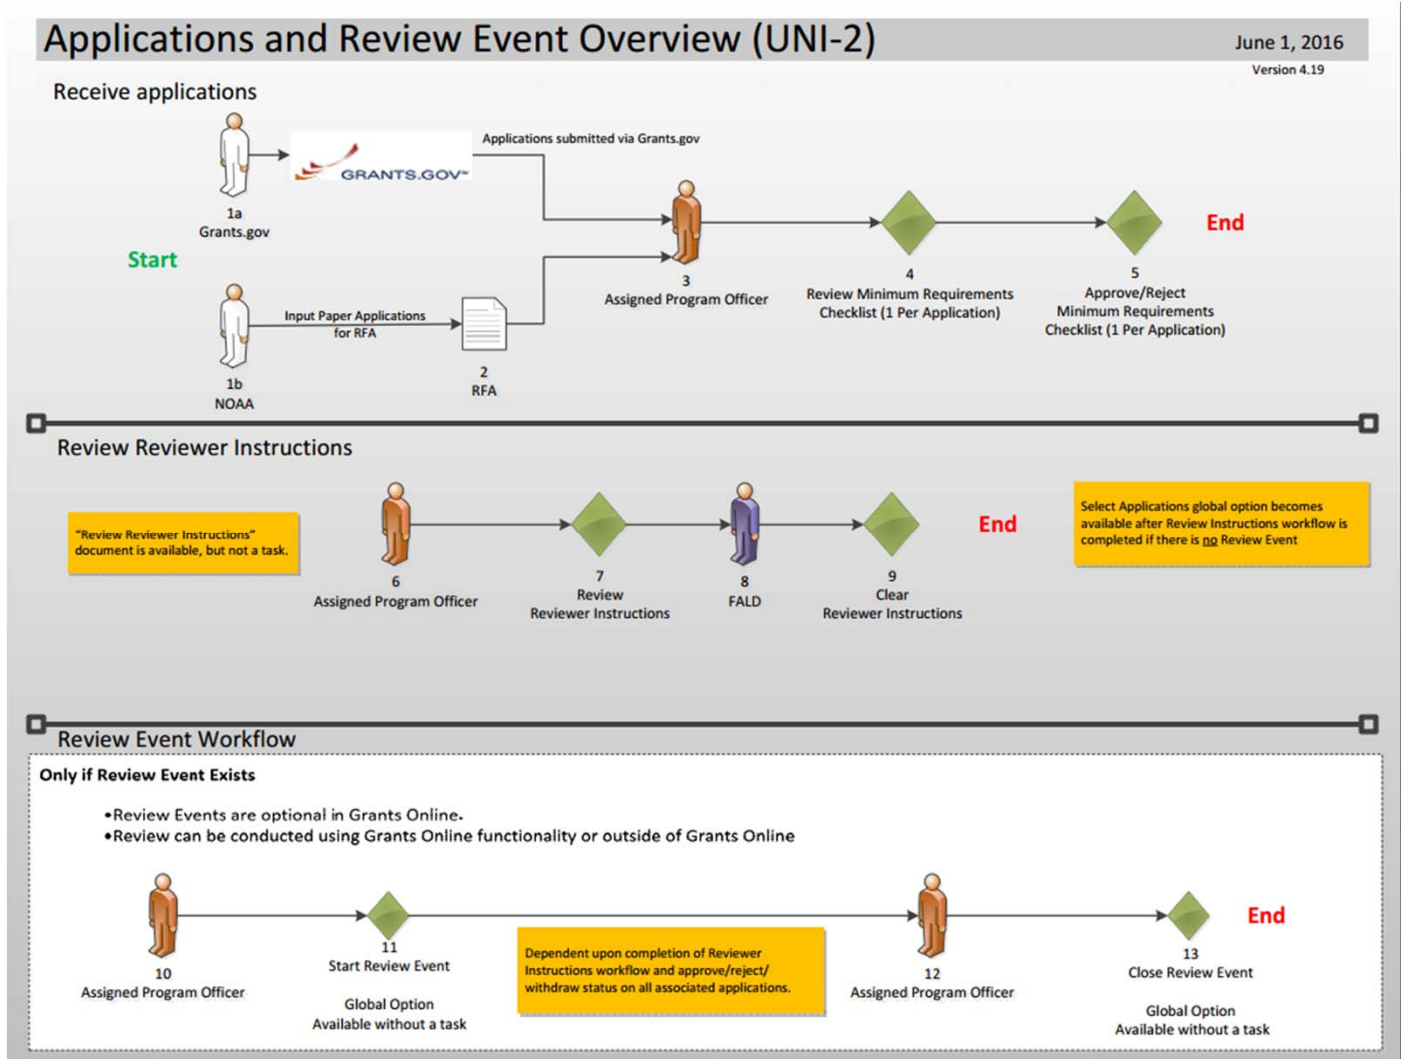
Applications and Review Event Overview (UNI-2)

June 1, 2016

Version 4.19

Receive applications

GRANTS.GOV™

Applications submitted via Grants.gov

1a
Grants.gov

Start

Input Paper Applications for RFA

1b
NOAA

2
RFA

3
Assigned Program Officer

4
Review Minimum Requirements Checklist (1 Per Application)

5
Approve/Reject Minimum Requirements Checklist (1 Per Application)

End

Review Reviewer Instructions

"Review Reviewer Instructions" document is available, but not a task.

6
Assigned Program Officer

7
Review
Reviewer Instructions

8
FALD

9
Clear
Reviewer Instructions

End

Select Applications global option becomes available after Review Instructions workflow is completed if there is no Review Event

Review Event Workflow

Only if Review Event Exists

•Review Events are optional in Grants Online.
•Review can be conducted using Grants Online functionality or outside of Grants Online

10
Assigned Program Officer

11
Start Review Event

Global Option
Available without a task

Dependent upon completion of Reviewer Instructions workflow and approve/reject/ withdraw status on all associated applications.

12
Assigned Program Officer

13
Close Review Event

Global Option
Available without a task

End